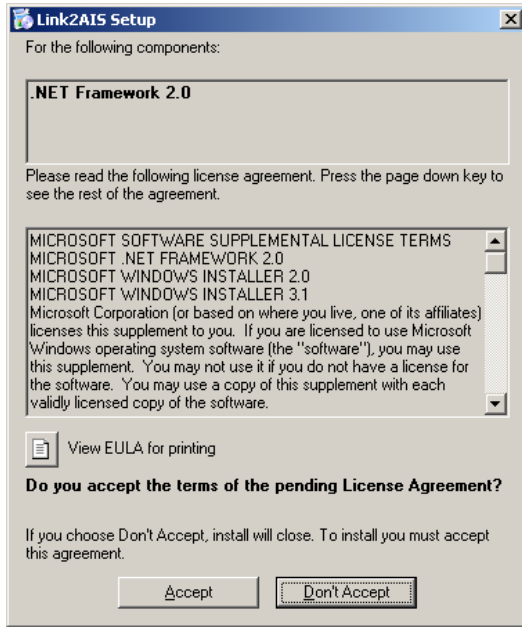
Link2AIS Setup

For the following components:

.NET Framework 2.0

Please read the following license agreement. Press the page down key to see the rest of the agreement.

MICROSOFT SOFTWARE SUPPLEMENTAL LICENSE TERMS
MICROSOFT .NET FRAMEWORK 2.0
MICROSOFT WINDOWS INSTALLER 2.0
MICROSOFT WINDOWS INSTALLER 3.1
Microsoft Corporation (or based on where you live, one of its affiliates) licenses this supplement to you. If you are licensed to use Microsoft Windows operating system software (the "software"), you may use this supplement. You may not use it if you do not have a license for the software. You may use a copy of this supplement with each validly licensed copy of the software.

View EULA for printing

Do you accept the terms of the pending License Agreement?

If you choose Don't Accept, install will close. To install you must accept this agreement.

Accept

Don't Accept